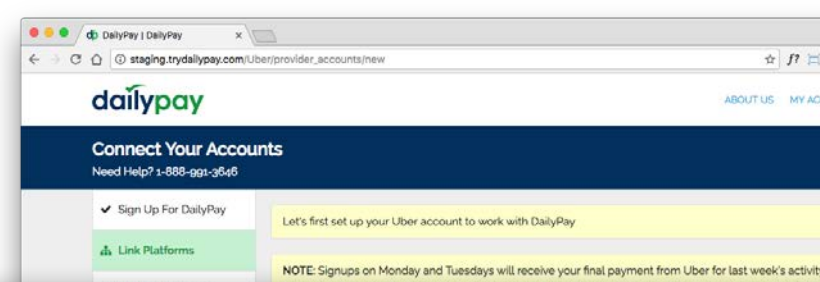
DailyPay | DailyPay

staging.trydailypay.com/Uber/provider_accounts/new

dailypay

ABOUT US MY AC

Connect Your Accounts

Need Help? 1-888-991-3646

Sign Up For DailyPay

Link Platforms

Let's first set up your Uber account to work with DailyPay

NOTE: Signups on Monday and Tuesdays will receive your final payment from Uber for last week's activit